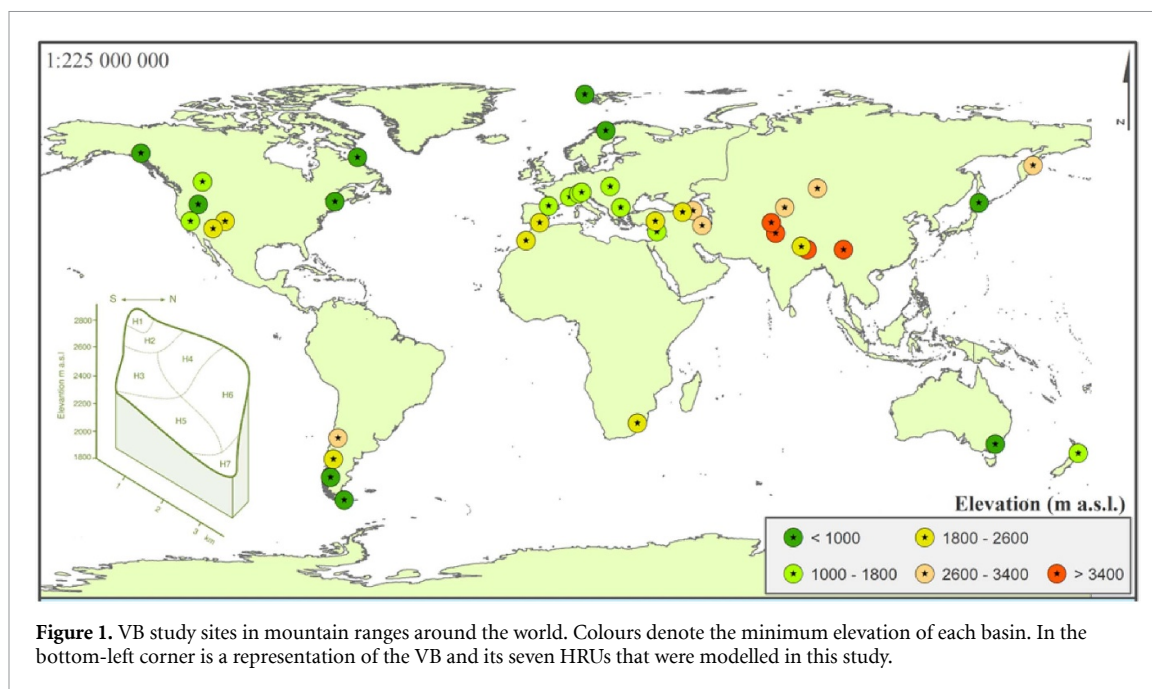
1:225 000 000

N

S → N

2800
2600
2400
2200
2000
1800

Elevation (m a.s.l.)

H1
H2
H3
H4
H5
H6
H7

1
2
3
km

Elevation (m a.s.l.)

< 1000
1800 - 2600
1000 - 1800
2600 - 3400
> 3400

**Figure 1.** VB study sites in mountain ranges around the world. Colours denote the minimum elevation of each basin. In the bottom-left corner is a representation of the VB and its seven HRUs that were modelled in this study.